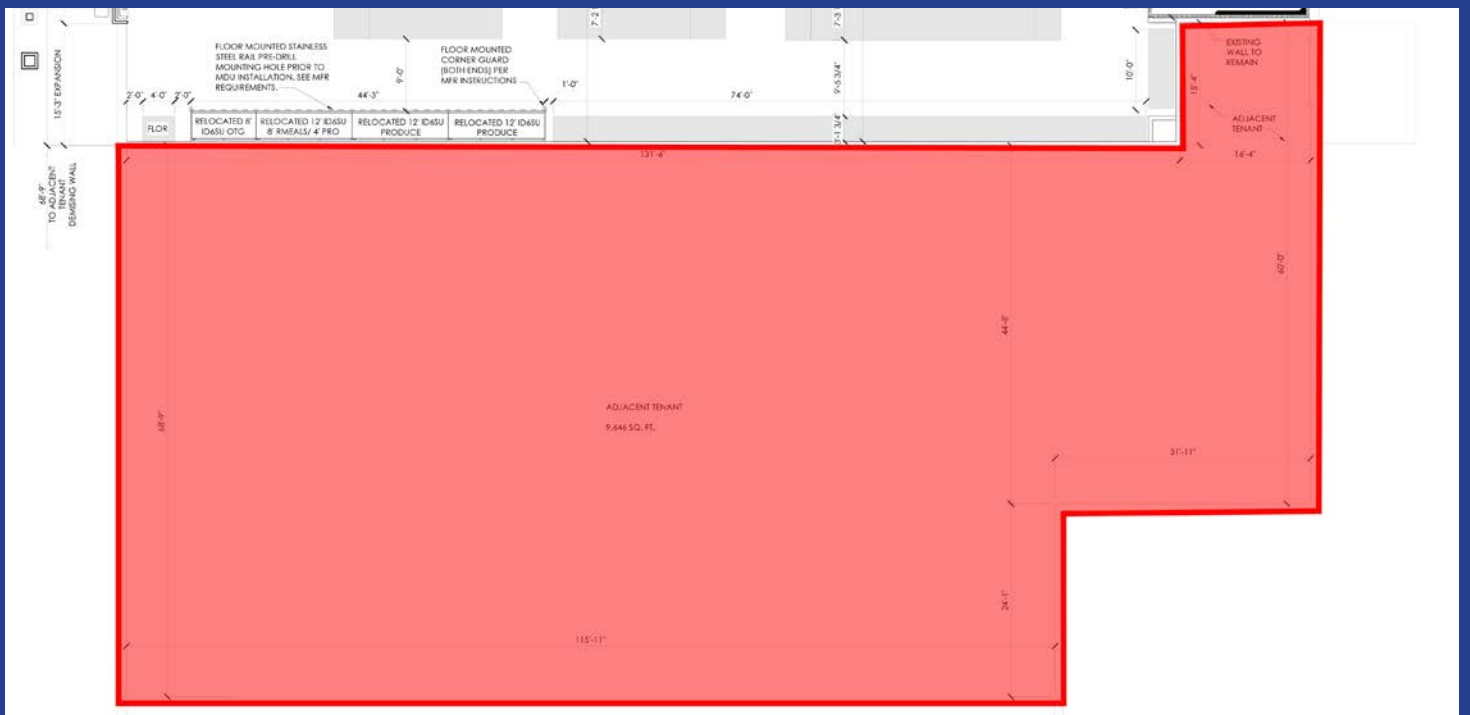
15'-3" EXPANSION

68'-9" TO ADJACENT TENANT DEMISING WALL

FLOOR MOUNTED STAINLESS STEEL RAIL PRE-DRILL MOUNTING HOLE PRIOR TO MDU INSTALLATION. SEE MFR REQUIREMENTS.

FLOOR MOUNTED CORNER GUARD [BOTH ENDS] PER MFR INSTRUCTIONS

7'-2"

7'-3"

9'-0"

9'-5 3/4"

10'-0"

2'-0" 4'-0" 2'-0"

44'-3"

1'-0"

74'-0"

FLOR

| RELOCATED 8' ID6SU OTG | RELOCATED 12' ID6SU 8' RMEALS/ 4' PRO | RELOCATED 12' ID6SU PRODUCE | RELOCATED 12' ID6SU PRODUCE |
|---|---|---|---|

5'-1 3/4"

EXISTING WALL TO REMAIN

15'-4"

ADJACENT TENANT

131'-6"

16'-4"

60'-0"

44'-8"

68'-9"

ADJACENT TENANT

9,646 SQ. FT.

31'-11"

24'-1"

115'-11"